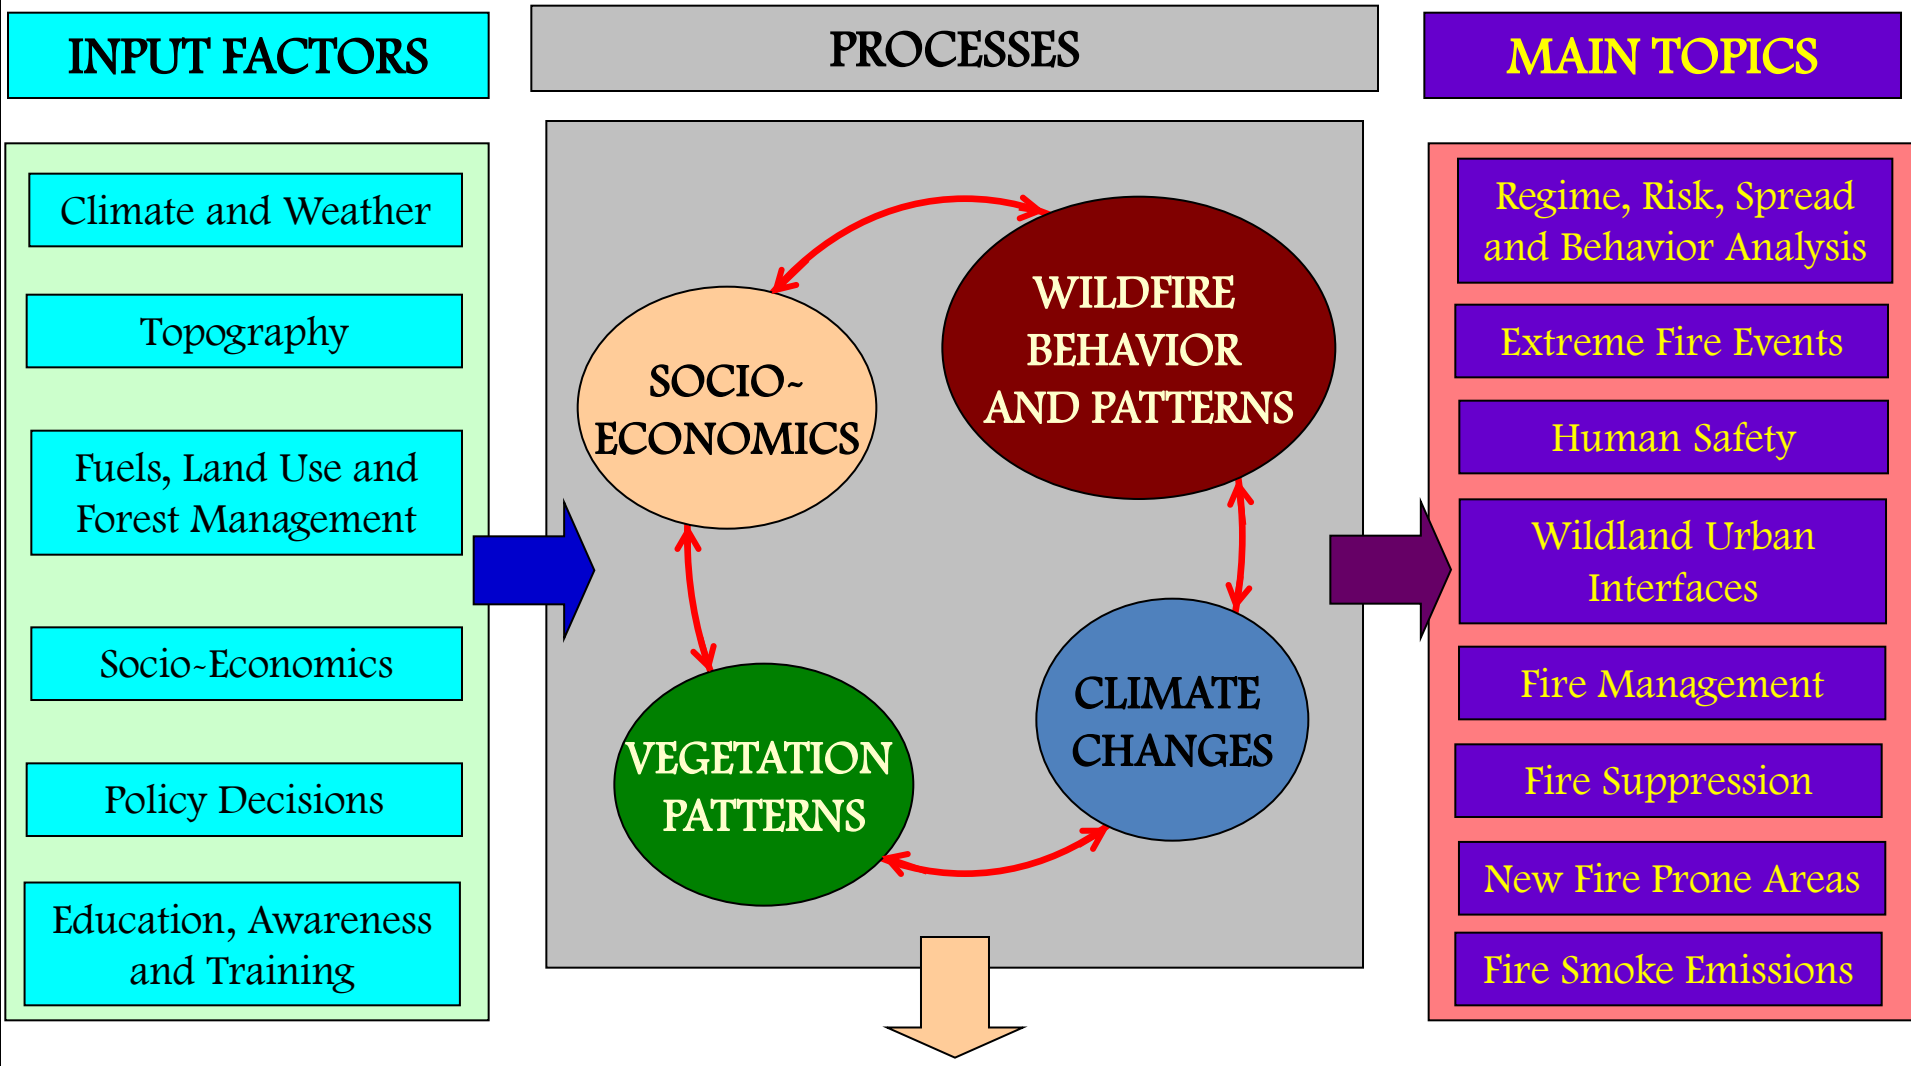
INPUT FACTORS

PROCESSES

MAIN TOPICS

Climate and Weather

Topography

Fuels, Land Use and Forest Management

Socio-Economics

Policy Decisions

Education, Awareness and Training

SOCIO-ECONOMICS

WILDFIRE BEHAVIOR AND PATTERNS

VEGETATION PATTERNS

CLIMATE CHANGES

Regime, Risk, Spread and Behavior Analysis

Extreme Fire Events

Human Safety

Wildland Urban Interfaces

Fire Management

Fire Suppression

New Fire Prone Areas

Fire Smoke Emissions